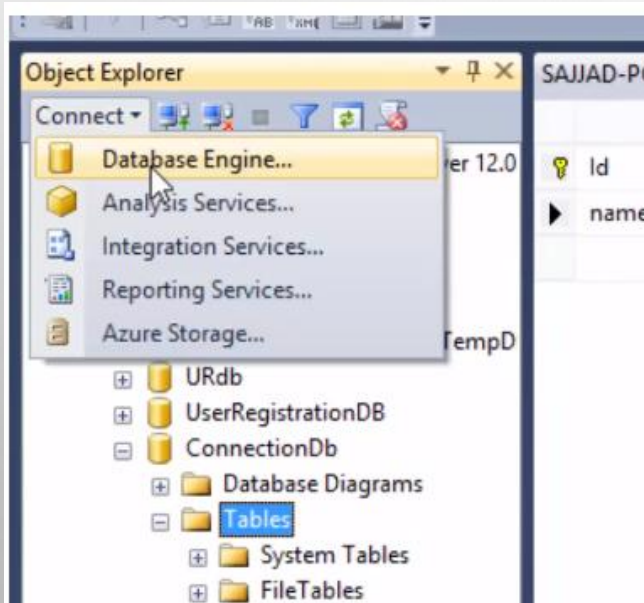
Object Explorer

Connect

Database Engine...

Analysis Services...

Integration Services...

Reporting Services...

Azure Storage...

er 12.0

TempD

URdb

UserRegistrationDB

ConnectionDb

Database Diagrams

Tables

System Tables

FileTables

SAJJAD-P

Id

name